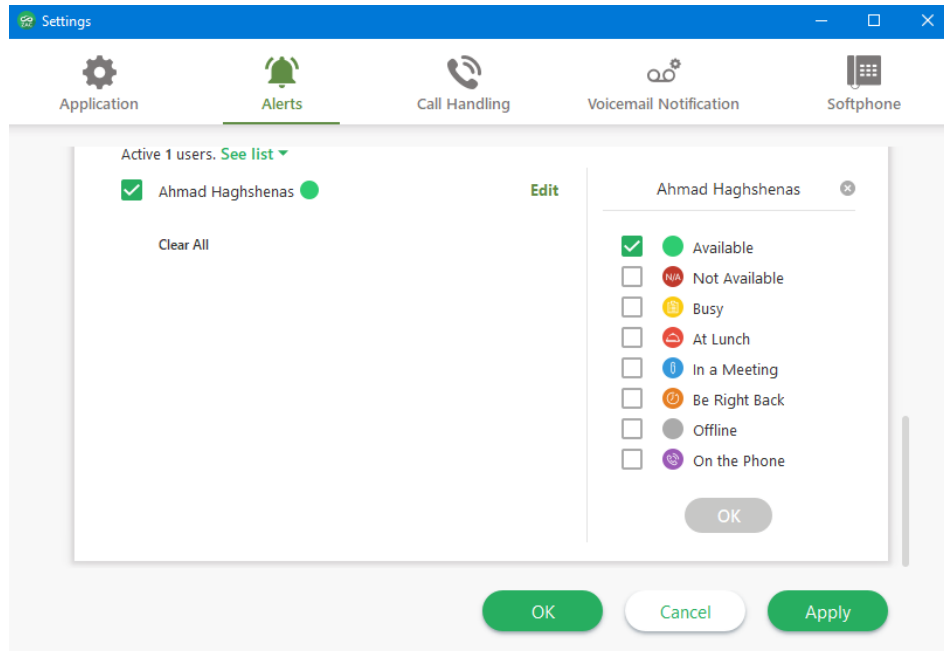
Settings

Application
Alerts
Call Handling
Voicemail Notification
Softphone

Active 1 users. See list

Ahmad Haghshenas
Edit

Clear All

Ahmad Haghshenas

Available
N/A Not Available
Busy
At Lunch
In a Meeting
Be Right Back
Offline
On the Phone

OK

OK
Cancel
Apply